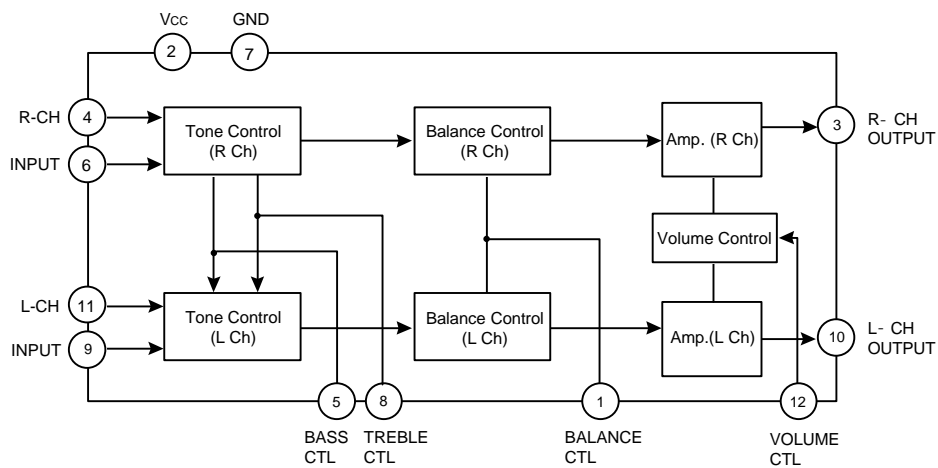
Vcc
2
GND
7

R-CH
4
INPUT
6

Tone Control
(R Ch)

Balance Control
(R Ch)

Amp. (R Ch)

3
R- CH
OUTPUT

Volume Control

L-CH
11
INPUT
9

Tone Control
(L Ch)

Balance Control
(L Ch)

Amp.(L Ch)

10
L- CH
OUTPUT

5
BASS
CTL

8
TREBLE
CTL

1
BALANCE
CTL

12
VOLUME
CTL